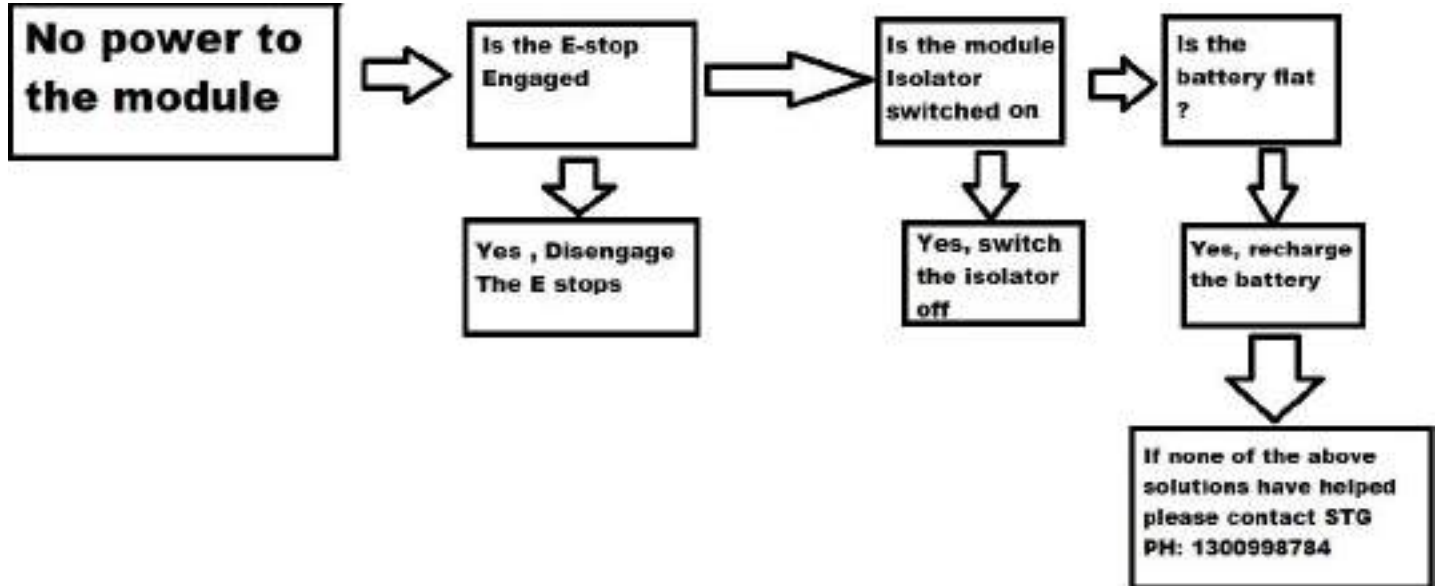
No power to the module

Is the E-stop Engaged

Yes , Disengage The E stops

Is the module Isolator switched on

Yes, switch the isolator off

Is the battery flat ?

Yes, recharge the battery

If none of the above solutions have helped please contact STG PH: 1300998784